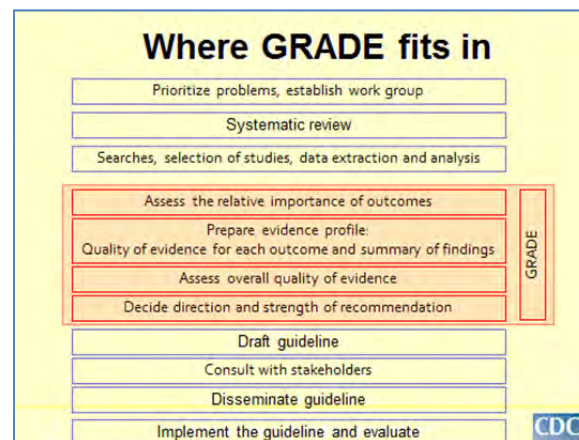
Where GRADE fits in

Prioritize problems, establish work group

Systematic review

Searches, selection of studies, data extraction and analysis

Assess the relative importance of outcomes

Prepare evidence profile: Quality of evidence for each outcome and summary of findings

Assess overall quality of evidence

Decide direction and strength of recommendation

GRADE

Draft guideline

Consult with stakeholders

Disseminate guideline

Implement the guideline and evaluate

CDC